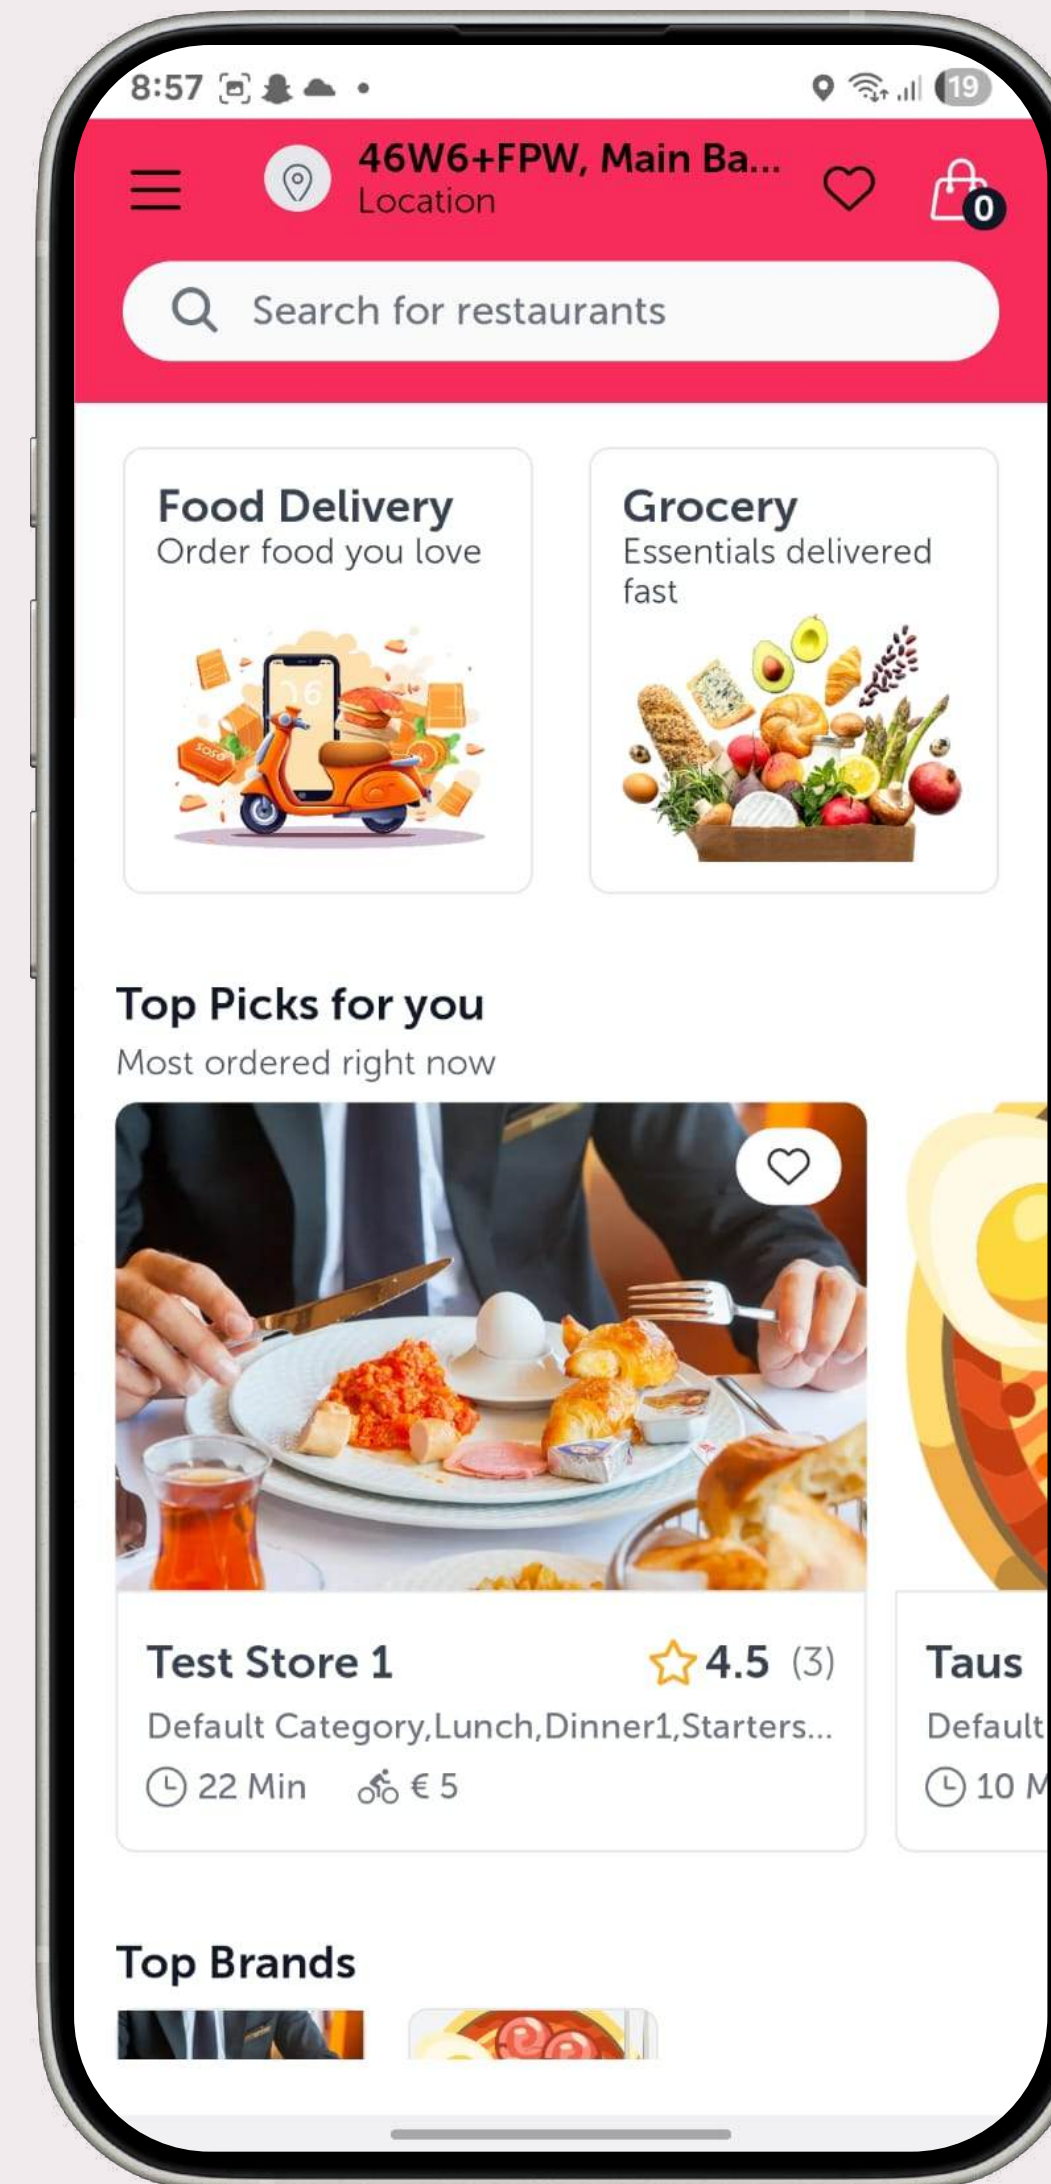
8:57 •

19

46W6+FPW, Main Ba...
Location

0

Search for restaurants

Food Delivery
Order food you love

Grocery
Essentials delivered fast

Top Picks for you
Most ordered right now

Test Store 1
4.5 (3)
Default Category,Lunch,Dinner1,Starters...
22 Min € 5

Taus
Default
10 M

Top Brands